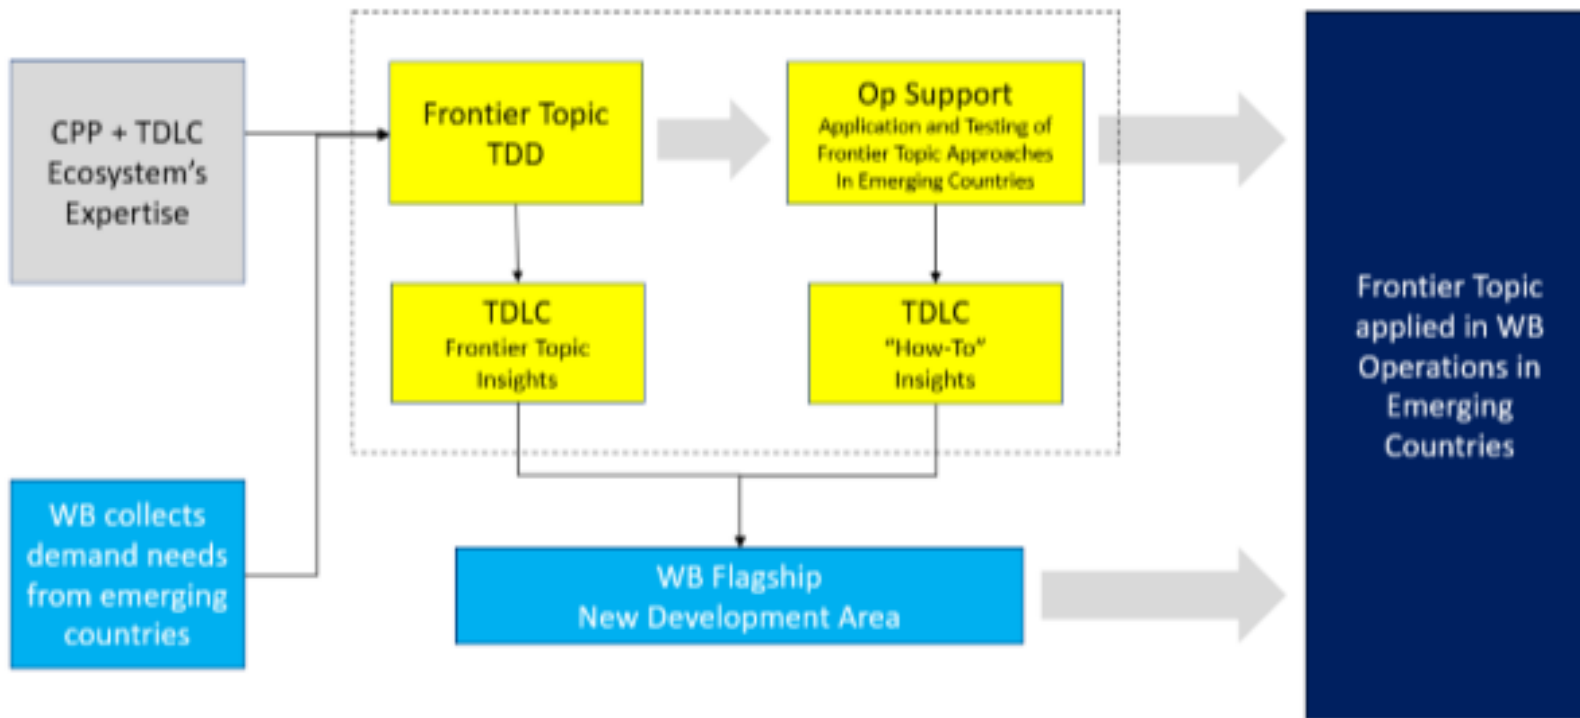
CPP + TDLC Ecosystem's Expertise

WB collects demand needs from emerging countries

Frontier Topic TDD

Op Support
Application and Testing of Frontier Topic Approaches In Emerging Countries

TDLC
Frontier Topic Insights

TDLC
"How-To" Insights

WB Flagship
New Development Area

Frontier Topic applied in WB Operations in Emerging Countries